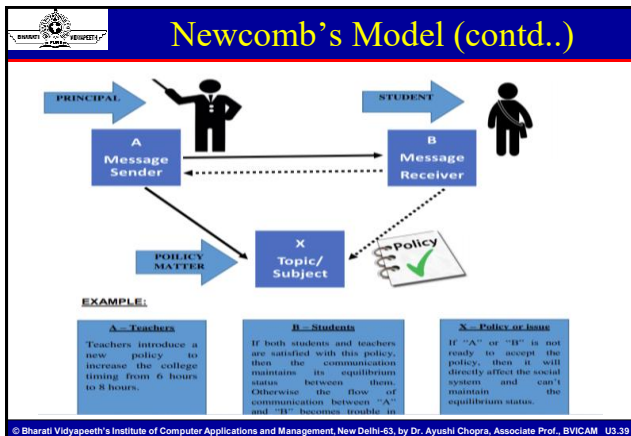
BHARATI VIDYAPEETH PUNE

Newcomb's Model (contd..)

PRINCIPAL

STUDENT

A
Message
Sender

B
Message
Receiver

POLICY MATTER

X
Topic/
Subject

Policy

EXAMPLE:

| A – Teachers | B – Students | X – Policy or issue |
|---|---|---|
| Teachers introduce a new policy to increase the college timing from 6 hours to 8 hours. | If both students and teachers are satisfied with this policy, then the communication maintains its equilibrium status between them. Otherwise the flow of communication between "A" and "B" becomes trouble in | If "A" or "B" is not ready to accept the policy, then it will directly affect the social system and can't maintain the equilibrium status. |

© Bharati Vidyapeeth's Institute of Computer Applications and Management, New Delhi-63, by Dr. Ayushi Chopra, Associate Prof., BVICAM U3.39